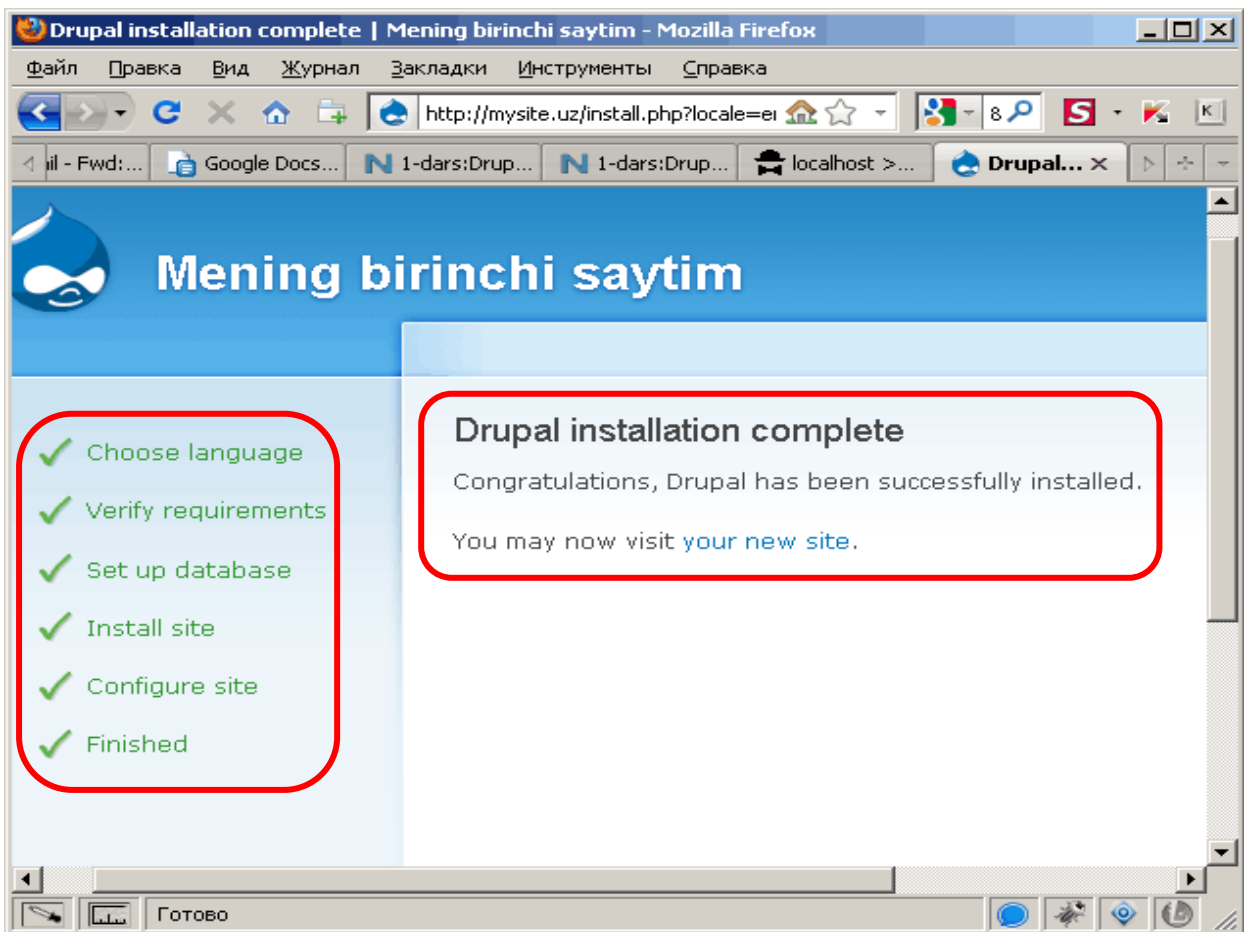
Drupal installation complete | Mening birinchi saytim - Mozilla Firefox

Файл Правка Вид Журнал Закладки Инструменты Справка

http://mysite.uz/install.php?locale=e

8

ail - Fwd:... Google Docs... 1-dars:Drup... 1-dars:Drup... localhost >... Drupal...

Mening birinchi saytim

Choose language

Verify requirements

Set up database

Install site

Configure site

Finished

Drupal installation complete

Congratulations, Drupal has been successfully installed.

You may now visit your new site.

Готово